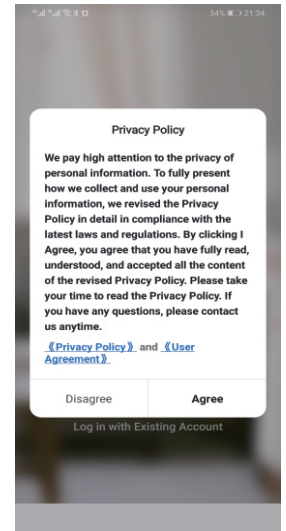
34% 21:34

Privacy Policy

We pay high attention to the privacy of personal information. To fully present how we collect and use your personal information, we revised the Privacy Policy in detail in compliance with the latest laws and regulations. By clicking I Agree, you agree that you have fully read, understood, and accepted all the content of the revised Privacy Policy. Please take your time to read the Privacy Policy. If you have any questions, please contact us anytime.

《Privacy Policy》 and 《User Agreement》

Disagree

Agree

Log in with Existing Account